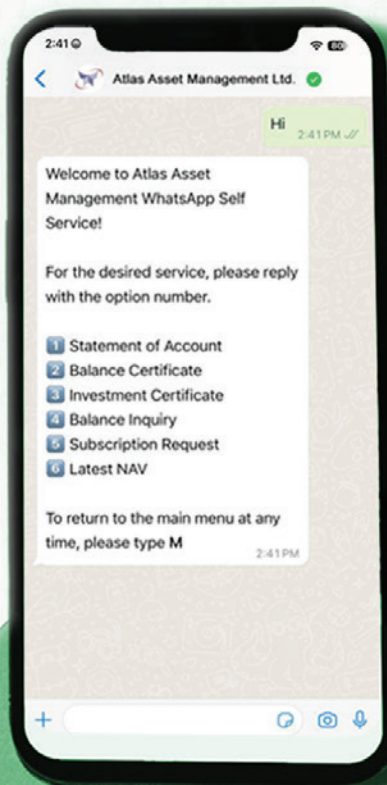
2:41 80

Atlas Asset Management Ltd.

Hi 2:41 PM

Welcome to Atlas Asset Management WhatsApp Self Service!

For the desired service, please reply with the option number.

1 Statement of Account
2 Balance Certificate
3 Investment Certificate
4 Balance Inquiry
5 Subscription Request
6 Latest NAV

To return to the main menu at any time, please type M 2:41PM